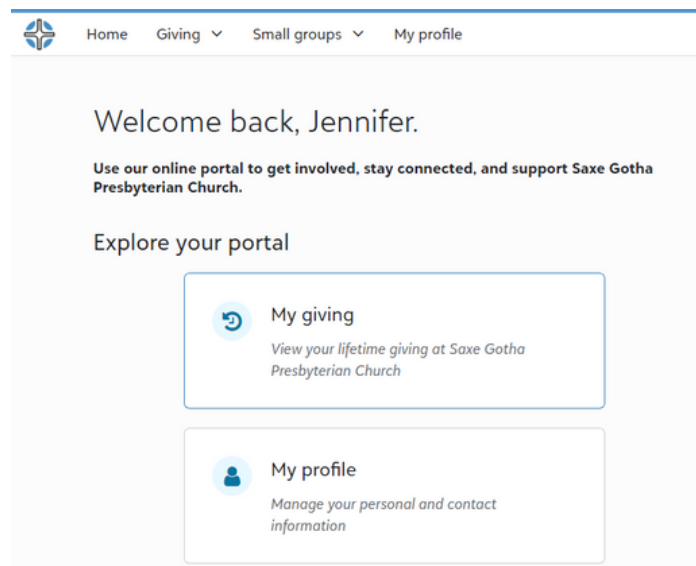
Home Giving Small groups My profile

Welcome back, Jennifer.

Use our online portal to get involved, stay connected, and support Saxe Gotha Presbyterian Church.

Explore your portal

My giving

View your lifetime giving at Saxe Gotha Presbyterian Church

My profile

Manage your personal and contact information